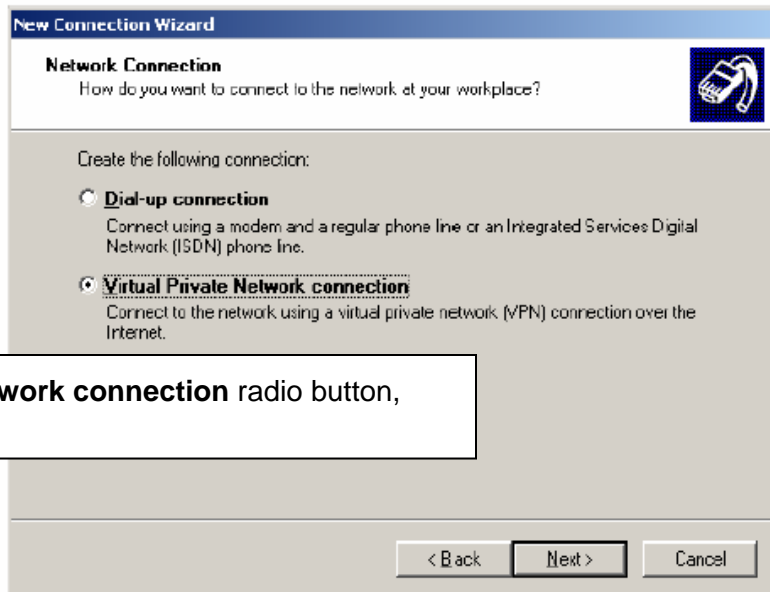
New Connection Wizard

Network Connection
How do you want to connect to the network at your workplace?

Create the following connection:

Dial-up connection
Connect using a modem and a regular phone line or an Integrated Services Digital Network (ISDN) phone line.

Virtual Private Network connection
Connect to the network using a virtual private network (VPN) connection over the Internet.

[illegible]work connection radio button,

< Back Next > Cancel